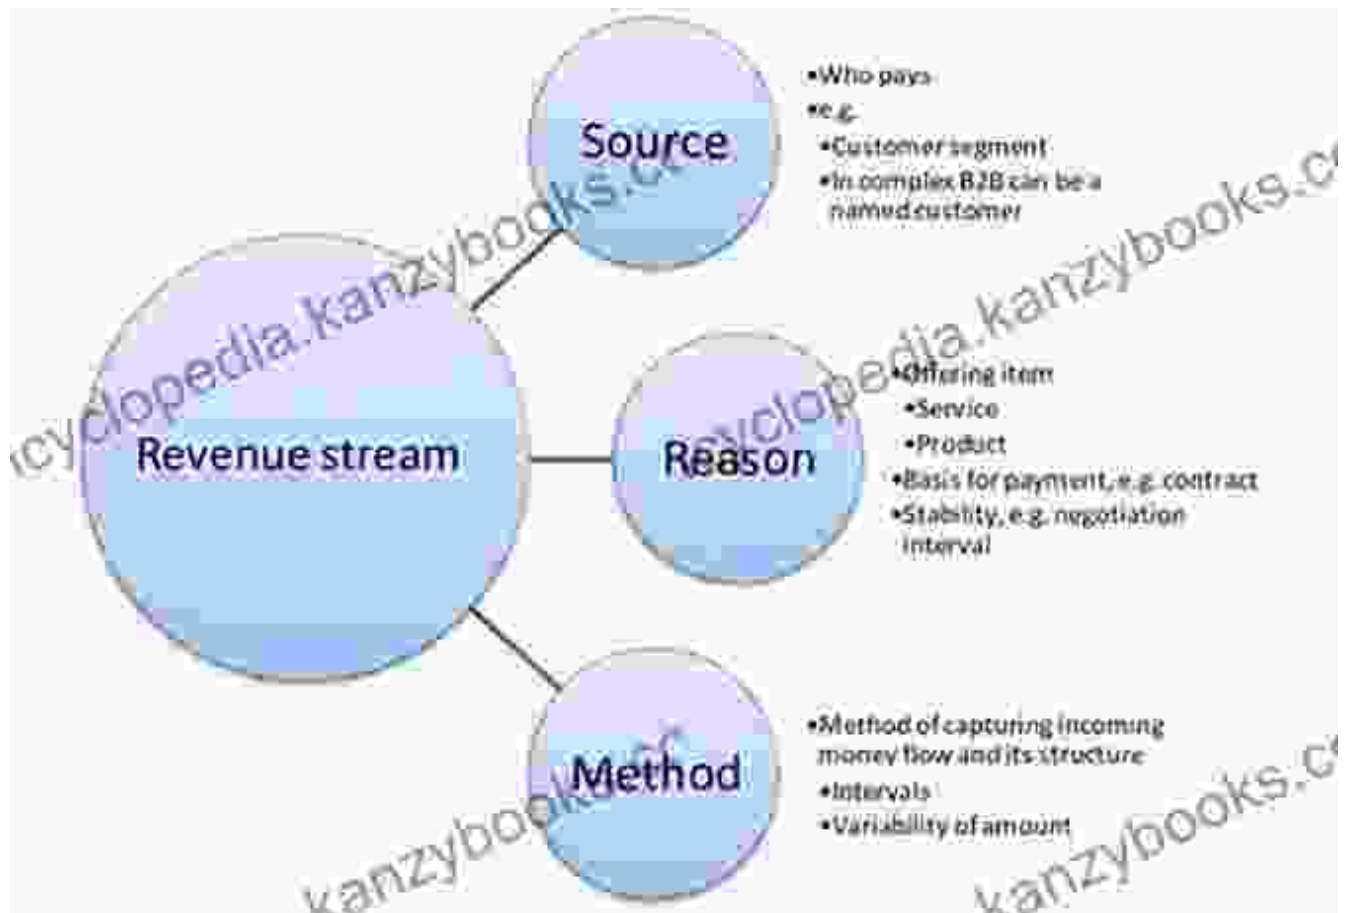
Revenue stream

Source

•Who pays
•e.g.
•Customer segment
•In complex B2B can be a named customer

Reason

•Offering item
•Service
•Product
•Basis for payment, e.g. contract
•Stability, e.g. negotiation interval

Method

•Method of capturing incoming money flow and its structure
•Intervals
•Variability of amount

cyclopedia.kanzybooks.c
cyclopedia.kanzybooks.c
kanzybooks.c
kanzybooks.c